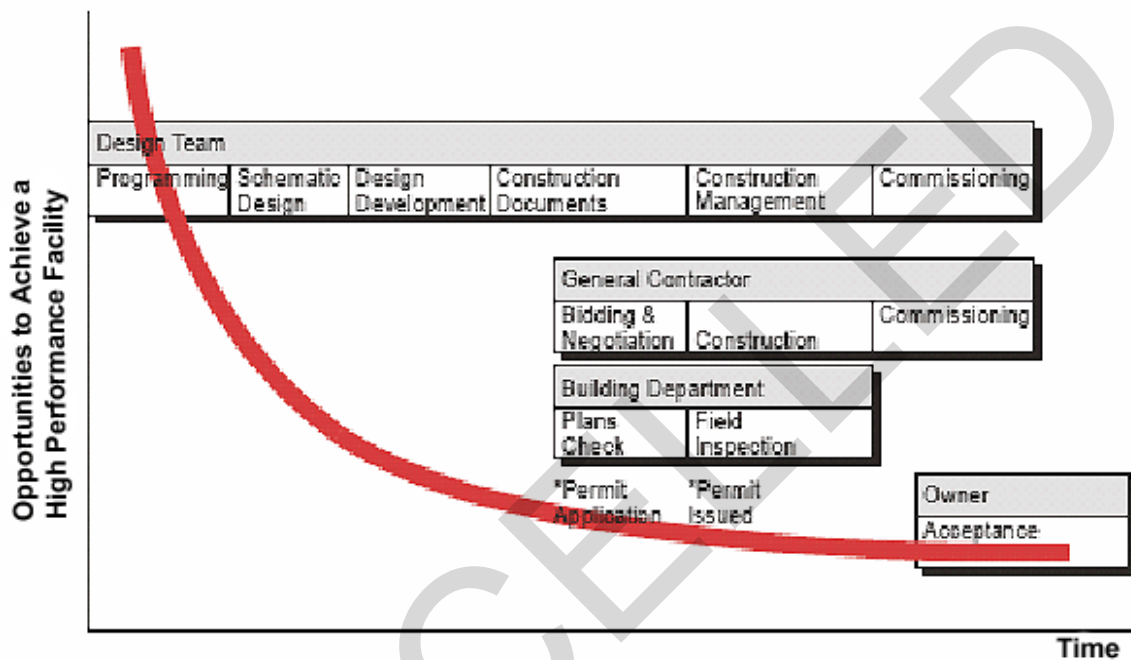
Opportunities to Achieve a High Performance Facility

| Design Team | | | | | |
|---|---|---|---|---|---|
| Programming | Schematic Design | Design Development | Construction Documents | Construction Management | Commissioning |

| General Contractor | | |
|---|---|---|
| Bidding & Negotiation | Construction | Commissioning |

| Building Department | |
|---|---|
| Plans Check | Field Inspection |

*Permit Application

*Permit Issued

| Owner |
|---|
| Acceptance |

Time

CELLED